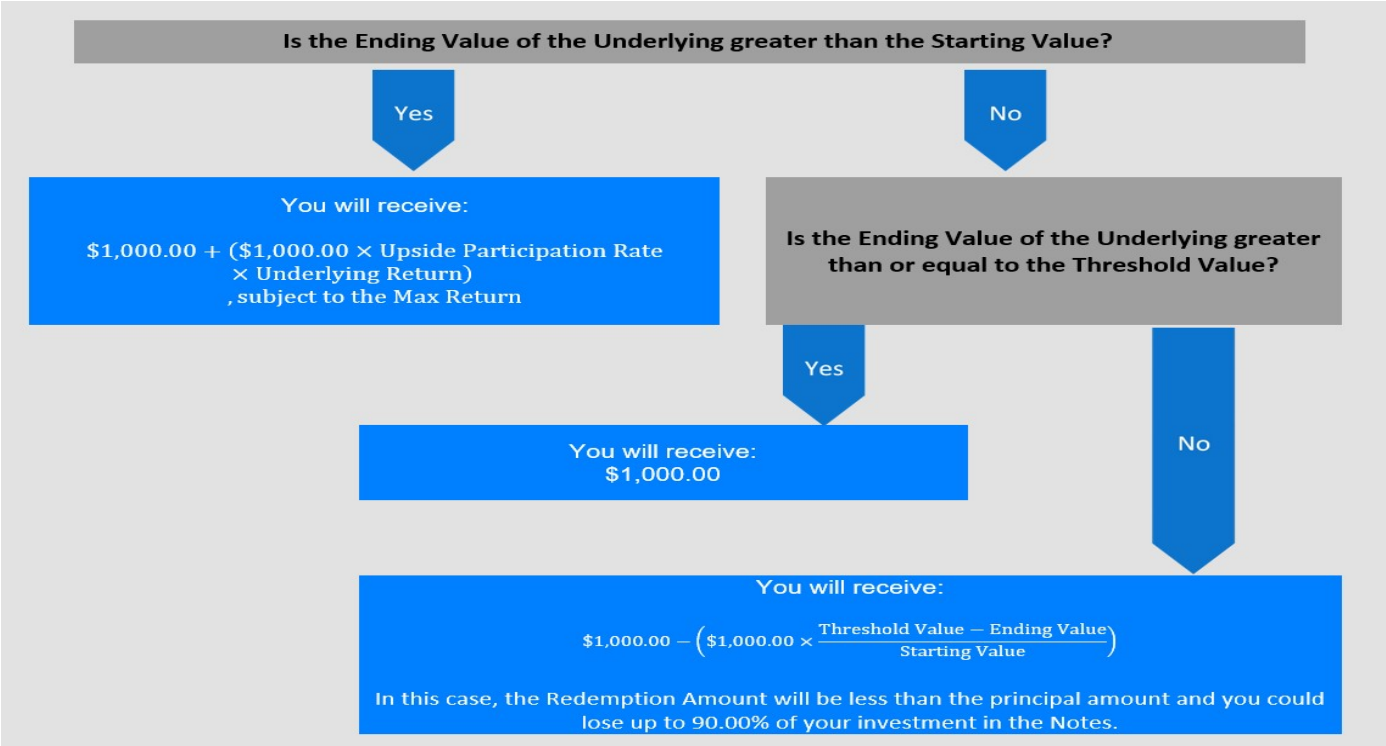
Is the Ending Value of the Underlying greater than the Starting Value?

Yes

No

You will receive:

$\$1,000.00 + (\$1,000.00 \times \text{Upside Participation Rate} \times \text{Underlying Return})$ , subject to the Max Return

Is the Ending Value of the Underlying greater than or equal to the Threshold Value?

Yes

No

You will receive:
$1,000.00

You will receive:

$\$1,000.00 - \left(\$1,000.00 \times \frac{\text{Threshold Value} - \text{Ending Value}}{\text{Starting Value}}\right)$

In this case, the Redemption Amount will be less than the principal amount and you could lose up to 90.00% of your investment in the Notes.